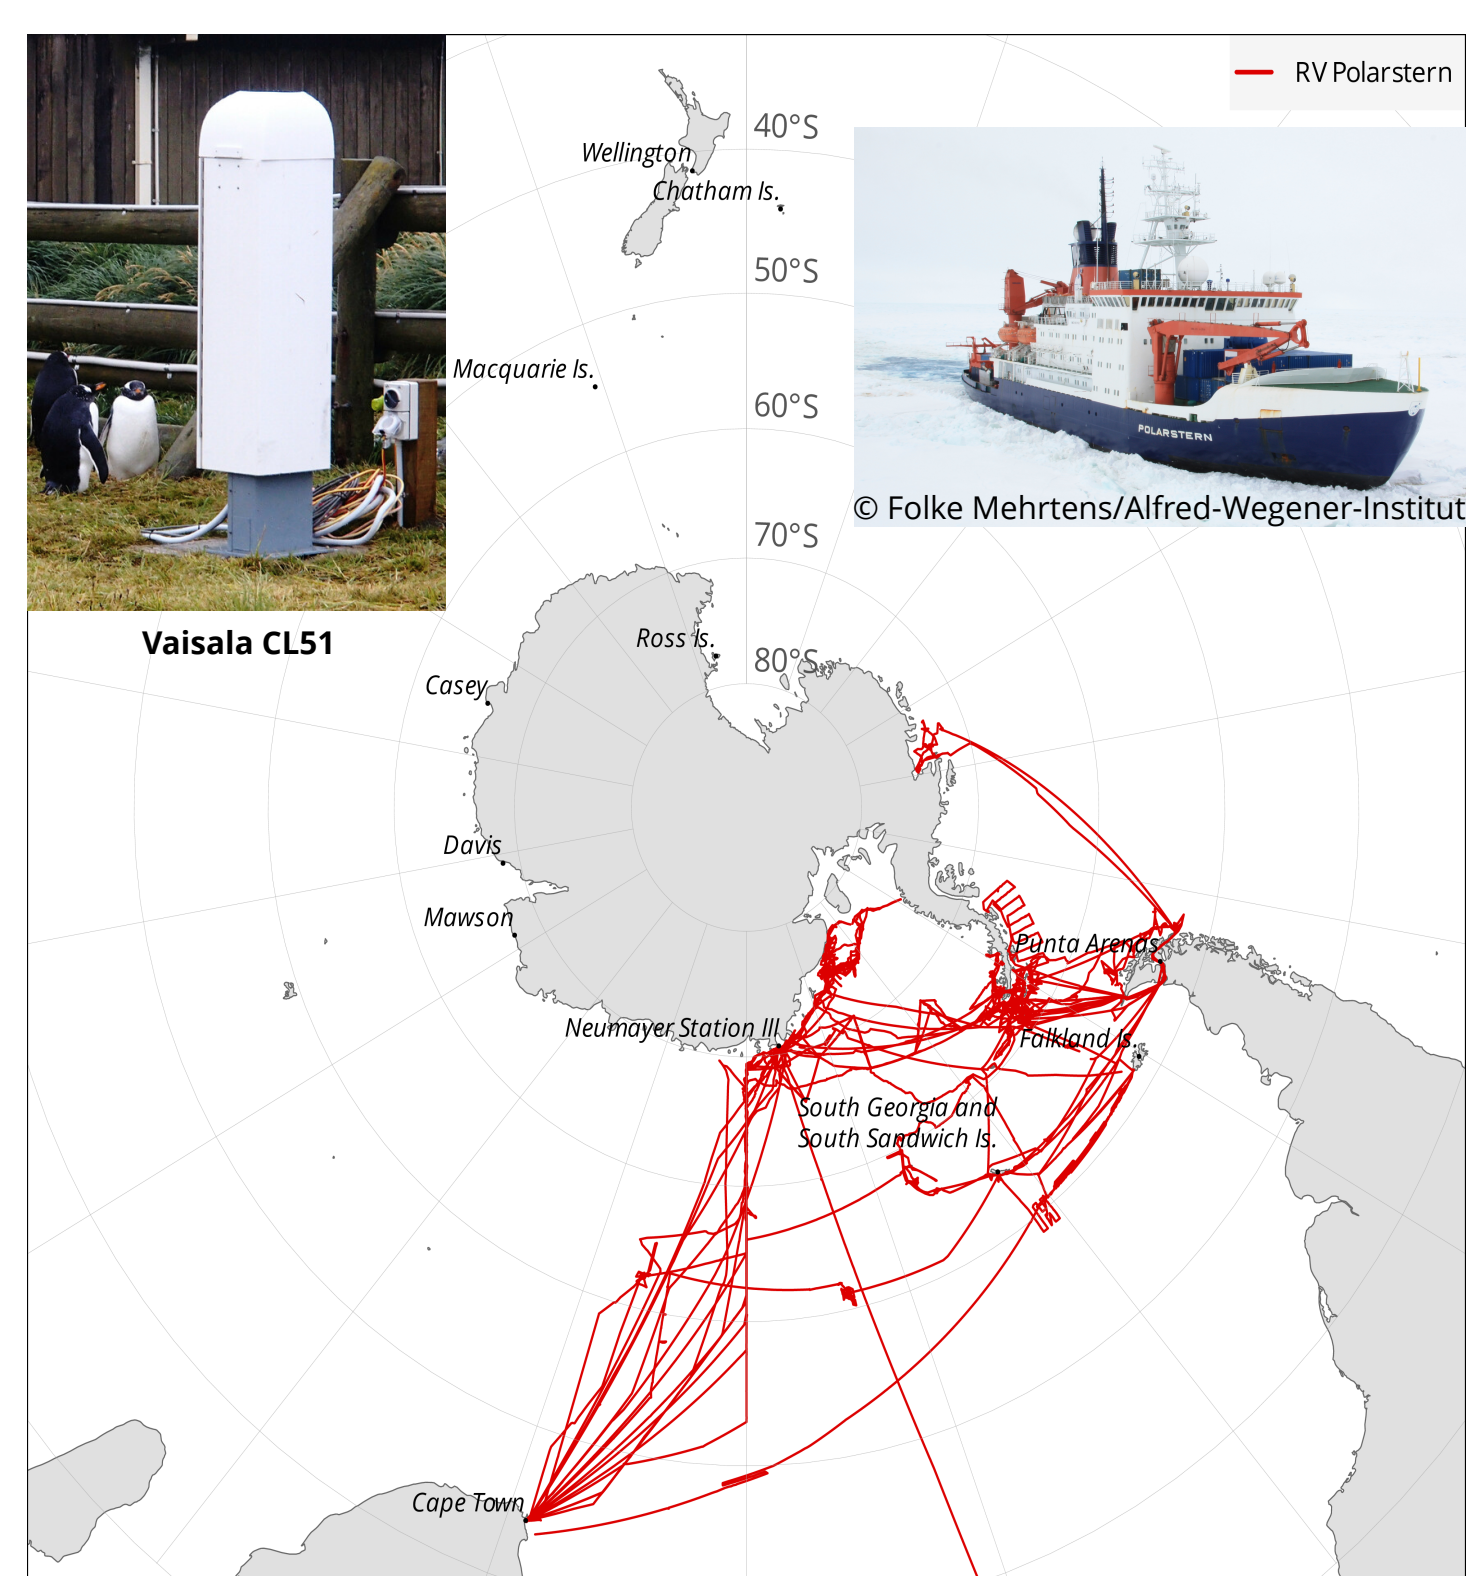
RV Polarstern

40°S
Wellington
Chatham Is.
50°S
Macquarie Is.
60°S
70°S
80°S

POLARSTERN
© Folke Mehrtens/Alfred-Wegener-Institut

Vaisala CL51

Ross Is.
Casey
Davis
Mawson
Neumayer Station III
Punta Arenas
Falkland Is.
South Georgia and South Sandwich Is.
Cape Town